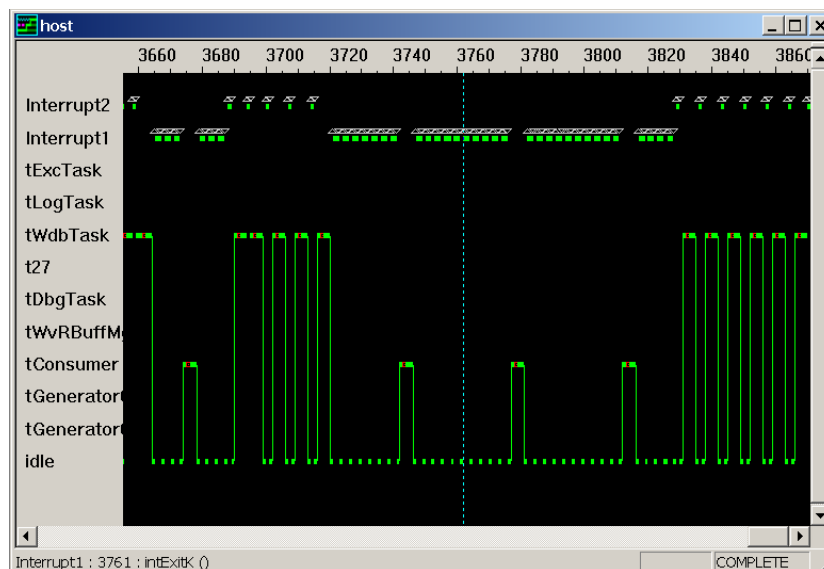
host

3660 3680 3700 3720 3740 3760 3780 3800 3820 3840 3860

Interrupt2
Interrupt1
tExcTask
tLogTask
tWdbTask
t27
tDbgTask
tWvRBuffMg
tConsumer
tGenerator
tGenerator
idle

Interrupt1 : 3761 : intExitK ()

COMPLETE